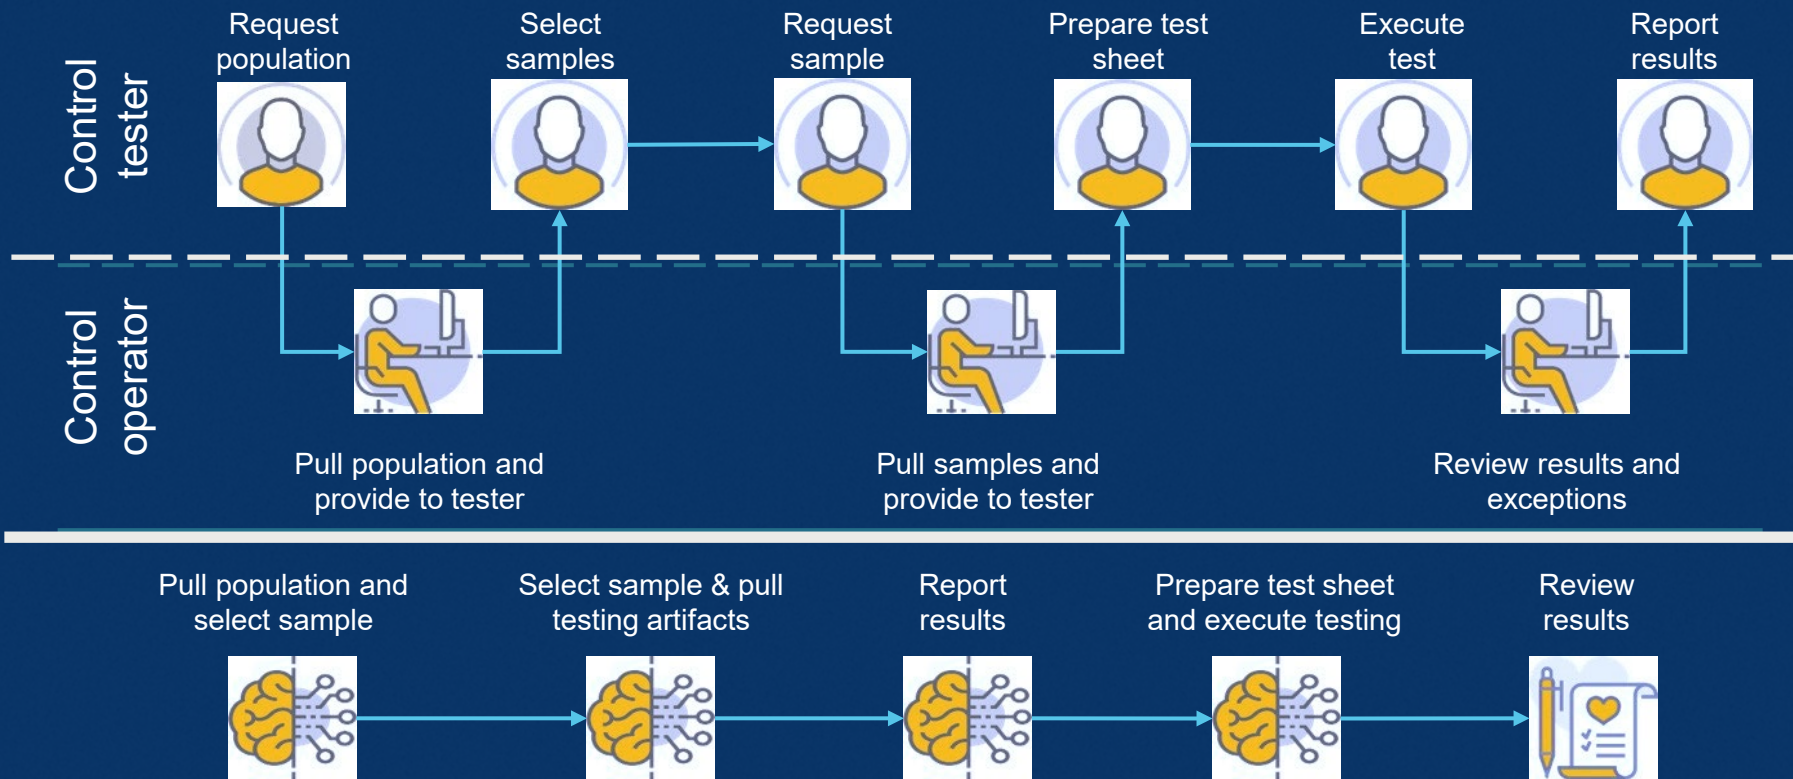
Control tester

Request population

Select samples

Request sample

Prepare test sheet

Execute test

Report results

Control operator

Pull population and provide to tester

Pull samples and provide to tester

Review results and exceptions

Pull population and select sample

Select sample & pull testing artifacts

Report results

Prepare test sheet and execute testing

Review results